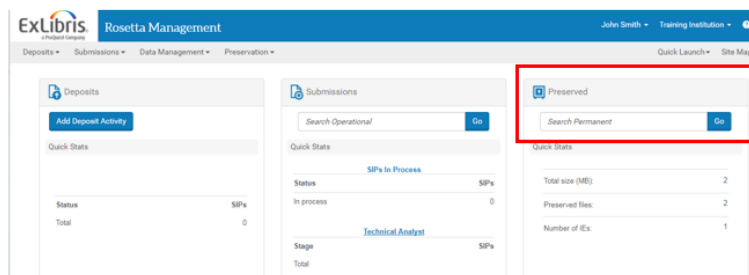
ExLibris a ProQuest Company Rosetta Management John Smith ▾ Training Institution ▾ ?

Deposits ▾ Submissions ▾ Data Management ▾ Preservation ▾ Quick Launch ▾ Site Map

Deposits

Add Deposit Activity

Quick Stats

| Status | SIPs |
|---|---|
| Total | 0 |

Submissions

Search Operational Go

Quick Stats

SIPs In Process

| Status | SIPs |
|---|---|
| In process | 0 |

Technical Analyst

| Stage | SIPs |
|---|---|
| Total | |

Preserved

Search Permanent Go

Quick Stats

| | |
|---|---|
| Total size (MB): | 2 |
| Preserved files: | 2 |
| Number of IEs: | 1 |